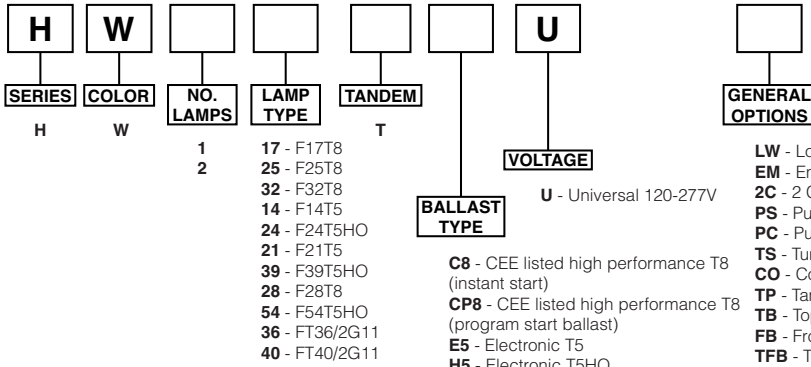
H W U

SERIES
H

COLOR
W

NO. LAMPS
1
2

LAMP TYPE
**17** - F17T8
**25** - F25T8
**32** - F32T8
**14** - F14T5
**24** - F24T5HO
**21** - F21T5
**39** - F39T5HO
**28** - F28T8
**54** - F54T5HO
**36** - FT36/2G11
**40** - FT40/2G11

TANDEM
T

BALLAST TYPE
**C8** - CEE listed high performance T8 (instant start)
**CP8** - CEE listed high performance T8 (program start ballast)
**E5** - Electronic T5
**H5** - Electronic T5HO

VOLTAGE
**U** - Universal 120-277V

GENERAL OPTIONS
**LW** - Lo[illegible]
**EM** - Em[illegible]
**2C** - 2 C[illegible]
**PS** - Pu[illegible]
**PC** - Pu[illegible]
**TS** - Tur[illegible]
**CO** - Co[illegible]
**TP** - Tar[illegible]
**TB** - To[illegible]
**FB** - Fro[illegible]
**TFB** - T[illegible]